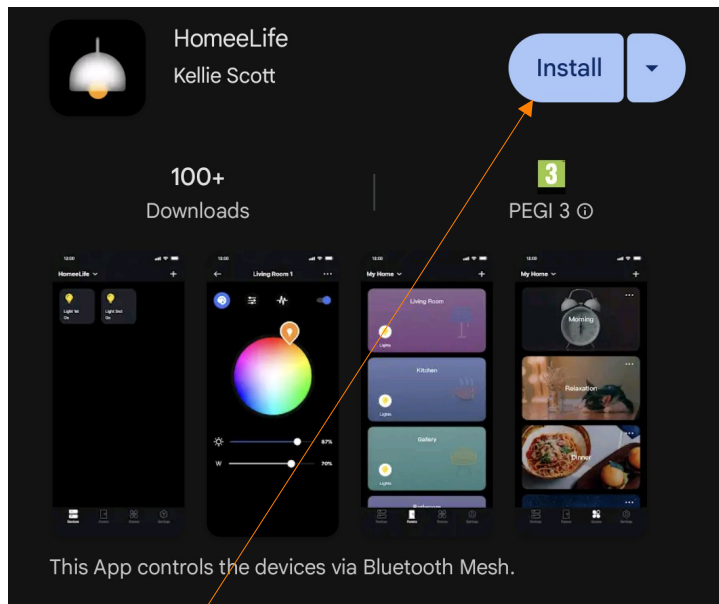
HomeeLife
Kellie Scott

Install

100+
Downloads

3
PEGI 3 ⓘ

12:00
HomeeLife
Light 1st
On
Light 2nd
On

12:00
Living Room 1
67%
W
70%

12:00
My Home
Living Room
Lights
Kitchen
Lights
Gallery
Lights

12:00
My Home
Morning
Relaxation
Dinner

This App controls the devices via Bluetooth Mesh.